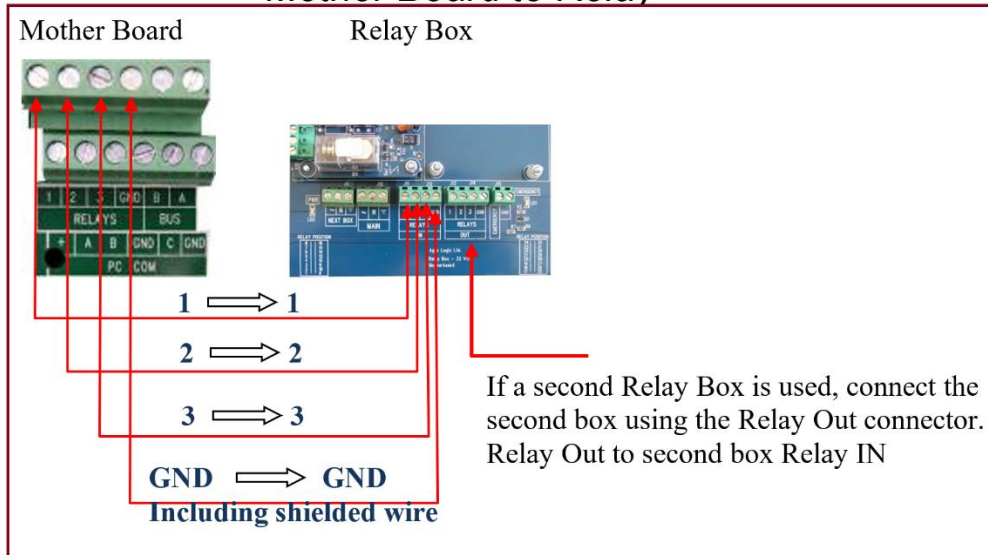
Mother Board

Relay Box

1 2 3 GND B A
RELAYS BUS
+ A B GND C GND
PC COM

NEXT BOX
MAIN
RELAYS
OUT

1 ⟹ 1

2 ⟹ 2

3 ⟹ 3

GND ⟹ GND
Including shielded wire

If a second Relay Box is used, connect the second box using the Relay Out connector. Relay Out to second box Relay IN